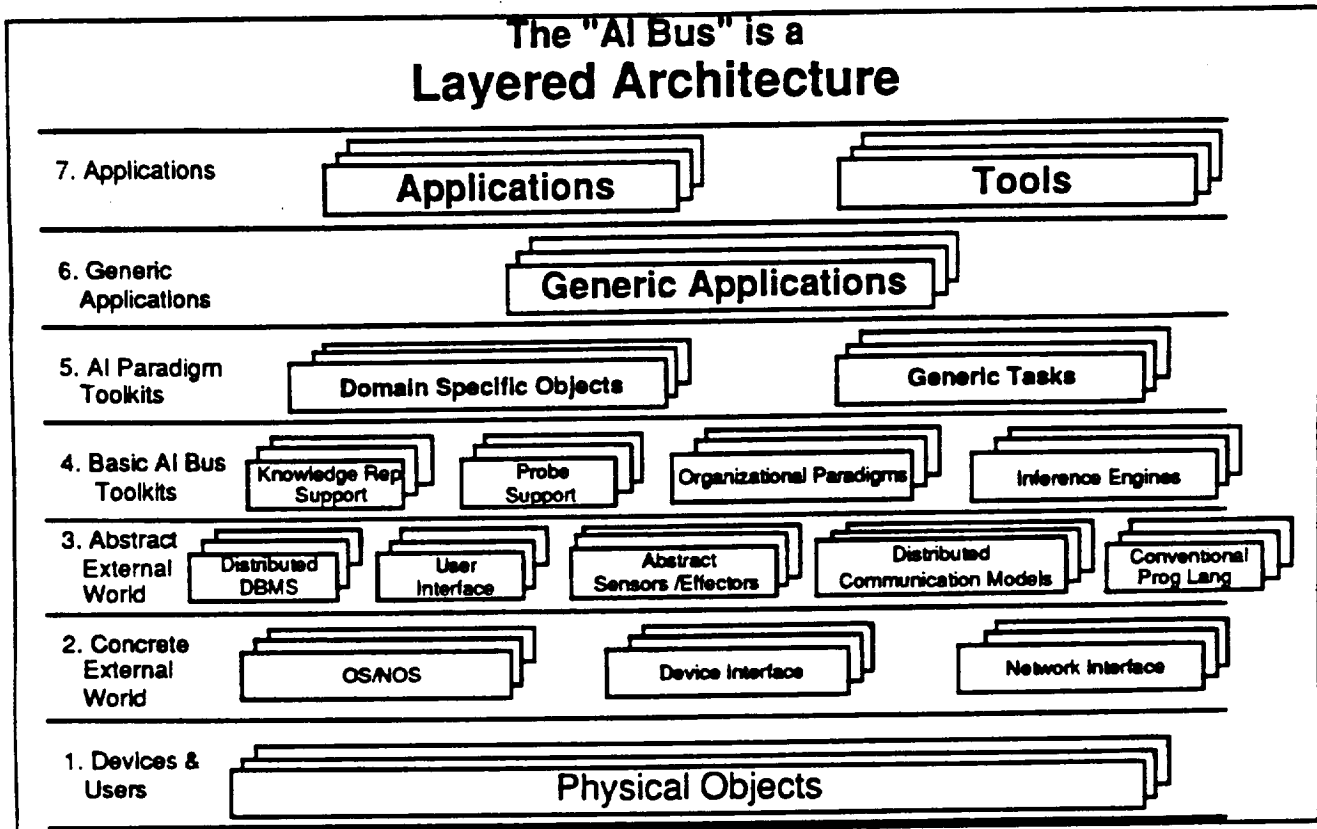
The "AI Bus" is a
Layered Architecture

7. Applications
Applications
Tools

6. Generic Applications
Generic Applications

5. AI Paradigm Toolkits
Domain Specific Objects
Generic Tasks

4. Basic AI Bus Toolkits
Knowledge Rep Support
Probe Support
Organizational Paradigms
Inference Engines

3. Abstract External World
Distributed DBMS
User Interface
Abstract Sensors /Effectors
Distributed Communication Models
Conventional Prog Lang

2. Concrete External World
OS/NOS
Device Interface
Network Interface

1. Devices & Users
Physical Objects